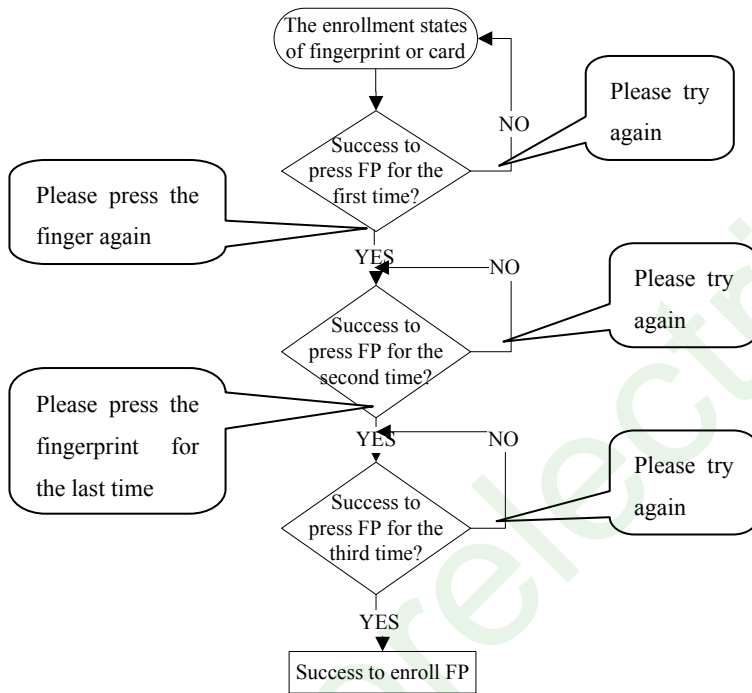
The enrollment states of fingerprint or card

NO

Please try again

Success to press FP for the first time?

Please press the finger again

YES

NO

Please try again

Success to press FP for the second time?

Please press the fingerprint for the last time

YES

NO

Please try again

Success to press FP for the third time?

YES

Success to enroll FP

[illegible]relecti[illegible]